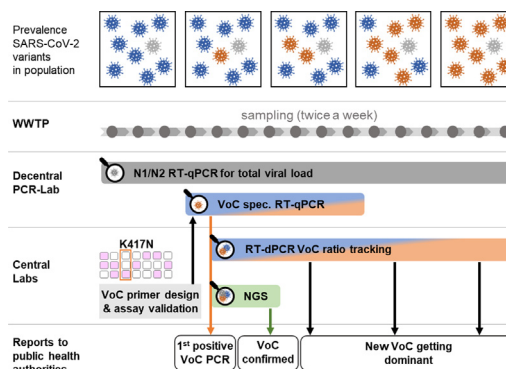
Prevalence SARS-CoV-2 variants in population

WWTP

sampling (twice a week)

Decentral PCR-Lab

N1/N2 RT-qPCR for total viral load

VoC spec. RT-qPCR

K417N

Central Labs

RT-dPCR VoC ratio tracking

VoC primer design & assay validation

NGS

Reports to public health authorities

1$^{st}$ positive VoC PCR

VoC confirmed

New VoC getting dominant